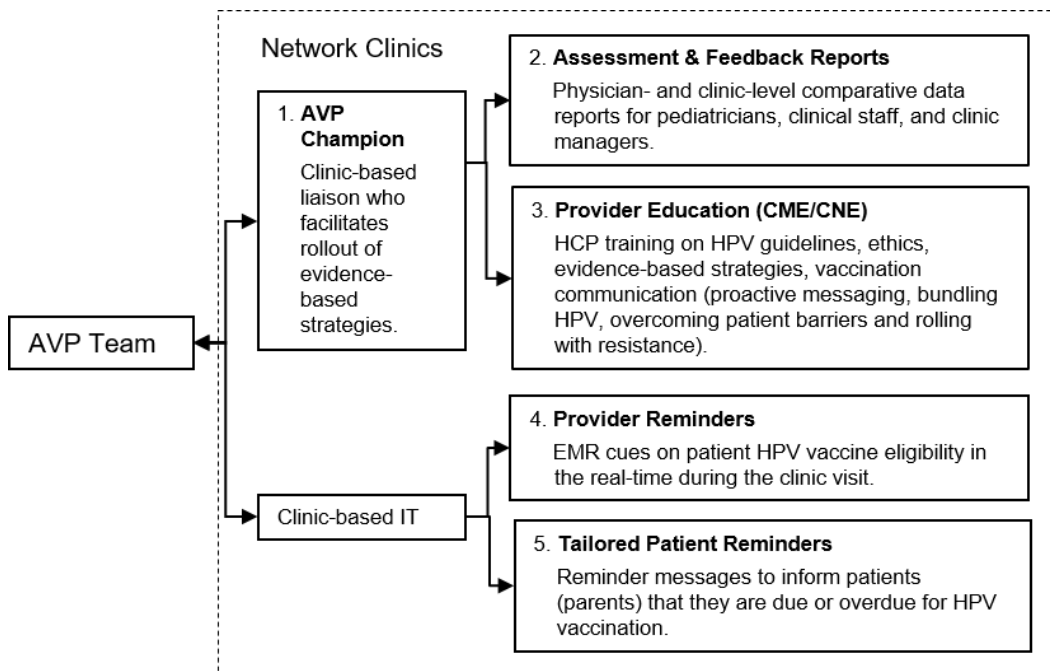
Network Clinics

1. **AVP Champion**

Clinic-based liaison who facilitates rollout of evidence-based strategies.

2. **Assessment & Feedback Reports**

Physician- and clinic-level comparative data reports for pediatricians, clinical staff, and clinic managers.

3. **Provider Education (CME/CNE)**

HCP training on HPV guidelines, ethics, evidence-based strategies, vaccination communication (proactive messaging, bundling HPV, overcoming patient barriers and rolling with resistance).

AVP Team

Clinic-based IT

4. **Provider Reminders**

EMR cues on patient HPV vaccine eligibility in the real-time during the clinic visit.

5. **Tailored Patient Reminders**

Reminder messages to inform patients (parents) that they are due or overdue for HPV vaccination.